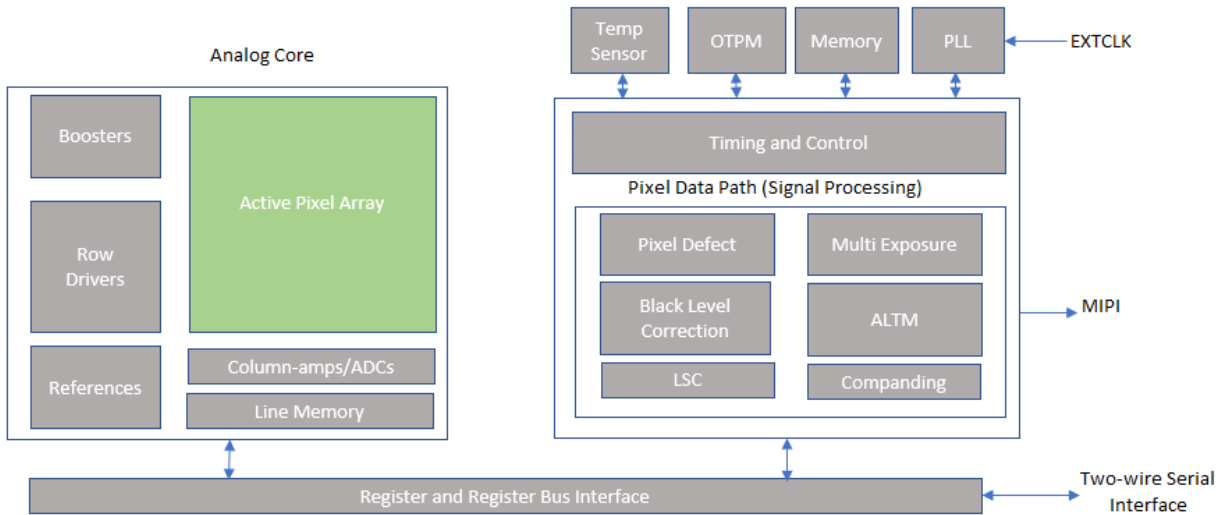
Analog Core

Boosters

Active Pixel Array

Row Drivers

References

Column-amps/ADCs

Line Memory

Temp Sensor

OTPM

Memory

PLL

EXTCLK

Timing and Control

Pixel Data Path (Signal Processing)

Pixel Defect

Multi Exposure

Black Level Correction

ALTM

LSC

Companding

MIPI

Register and Register Bus Interface

Two-wire Serial Interface